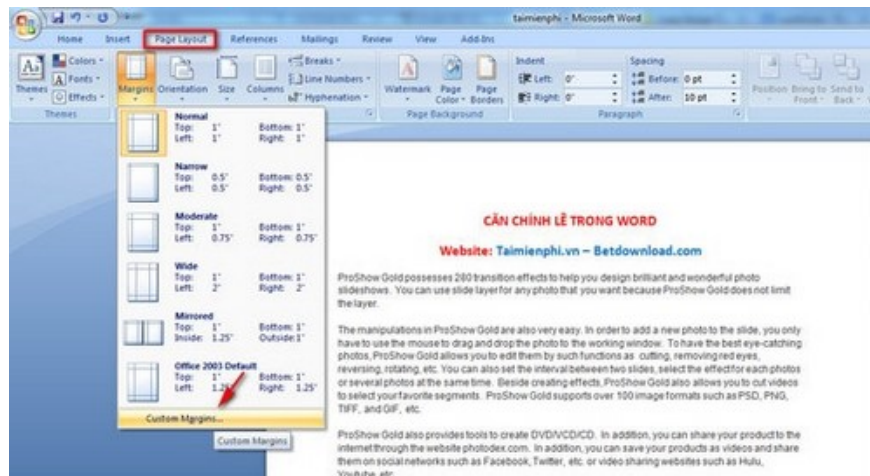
taimienphi - Microsoft Word

Home Insert Page Layout References Mailings Review View Add-Ins

Themes Colors Fonts Effects Themes Margins Orientation Size Columns Breaks Line Numbers Hyphenation Watermark Page Color Page Borders Page Background Indent Left: 0" Right: 0" Spacing Before: 0 pt After: 10 pt Paragraph Position Bring to Front Send to Back

Normal
Top: 1" Bottom: 1"
Left: 1" Right: 1"

Narrow
Top: 0.5" Bottom: 0.5"
Left: 0.5" Right: 0.5"

Moderate
Top: 1" Bottom: 1"
Left: 0.75" Right: 0.75"

Wide
Top: 1" Bottom: 1"
Left: 2" Right: 2"

Mirrored
Top: 1" Bottom: 1"
Inside: 1.25" Outside: 1"

Office 2003 Default
Top: 1" Bottom: 1"
Left: 1.25" Right: 1.25"

Custom Margins...

Custom Margins

CĂN CHỈNH LỀ TRONG WORD

Website: Taimienphi.vn – Betdownload.com

ProShow Gold possesses 280 transition effects to help you design brilliant and wonderful photo slideshows. You can use slide layer for any photo that you want because ProShow Gold does not limit the layer.

The manipulations in ProShow Gold are also very easy. In order to add a new photo to the slide, you only have to use the mouse to drag and drop the photo to the working window. To have the best eye-catching photos, ProShow Gold allows you to edit them by such functions as cutting, removing red eyes, reversing, rotating, etc. You can also set the interval between two slides, select the effect for each photos or several photos at the same time. Beside creating effects, ProShow Gold also allows you to cut videos to select your favorite segments. ProShow Gold supports over 100 image formats such as PSD, PNG, TIFF, and GIF, etc.

ProShow Gold also provides tools to create DVD/VCD/CD. In addition, you can share your product to the internet through the website photodex.com. In addition, you can save your products as videos and share them on social networks such as Facebook, Twitter, etc. or video sharing websites such as Hulu, Youtube, etc.